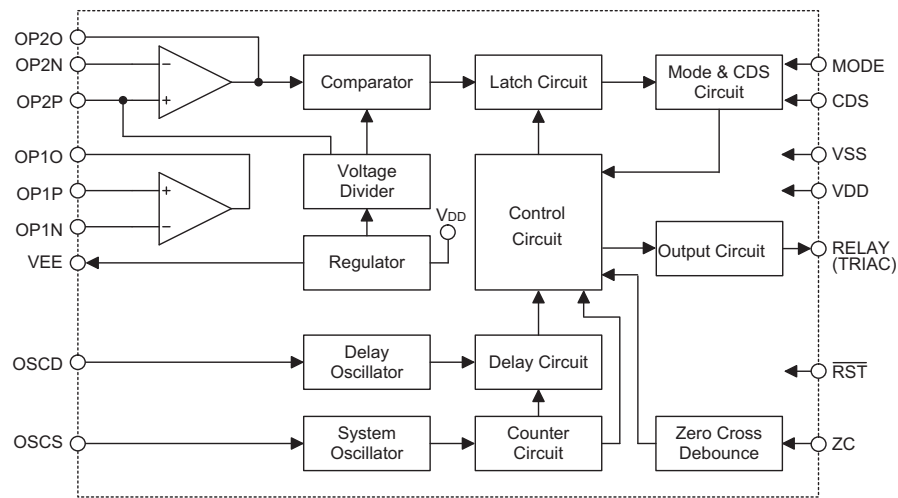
OP2O
OP2N
OP2P
OP1O
OP1P
OP1N
VEE
OSCD
OSCS

−
+
+
−

Comparator
Voltage Divider
$V_{DD}$
Regulator
Delay Oscillator
System Oscillator

Latch Circuit
Control Circuit
Delay Circuit
Counter Circuit

Mode & CDS Circuit
Output Circuit
Zero Cross Debounce

MODE
CDS
VSS
VDD
RELAY (TRIAC)
$\overline{RST}$
ZC